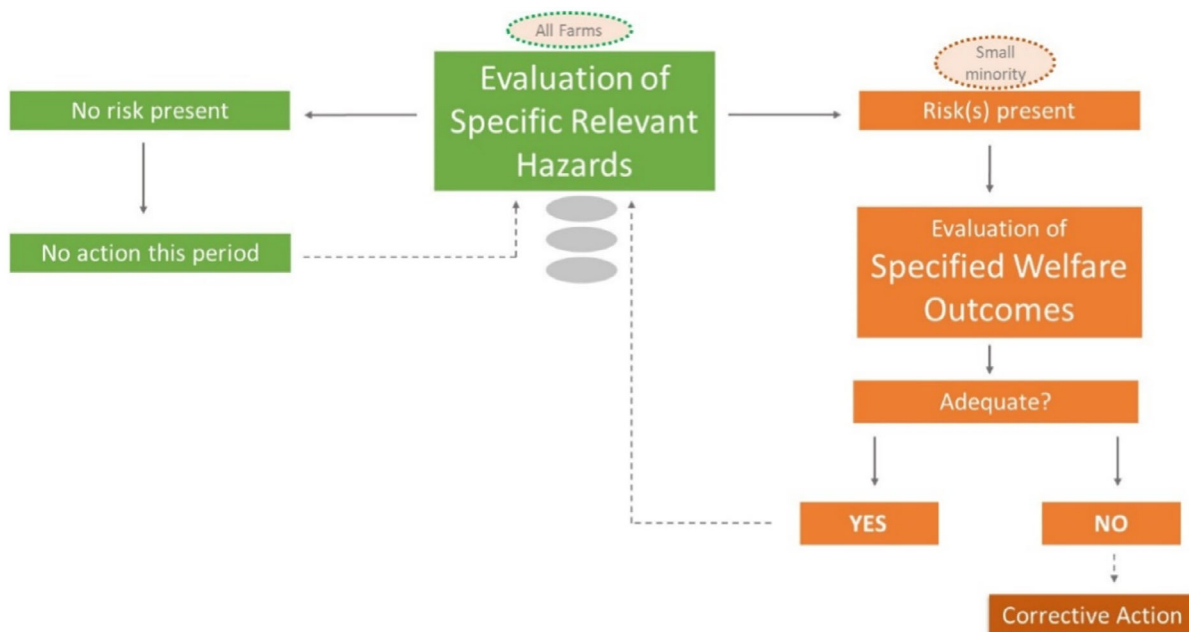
All Farms

Evaluation of Specific Relevant Hazards

No risk present

No action this period

Small minority

Risk(s) present

Evaluation of Specified Welfare Outcomes

Adequate?

YES

NO

Corrective Action